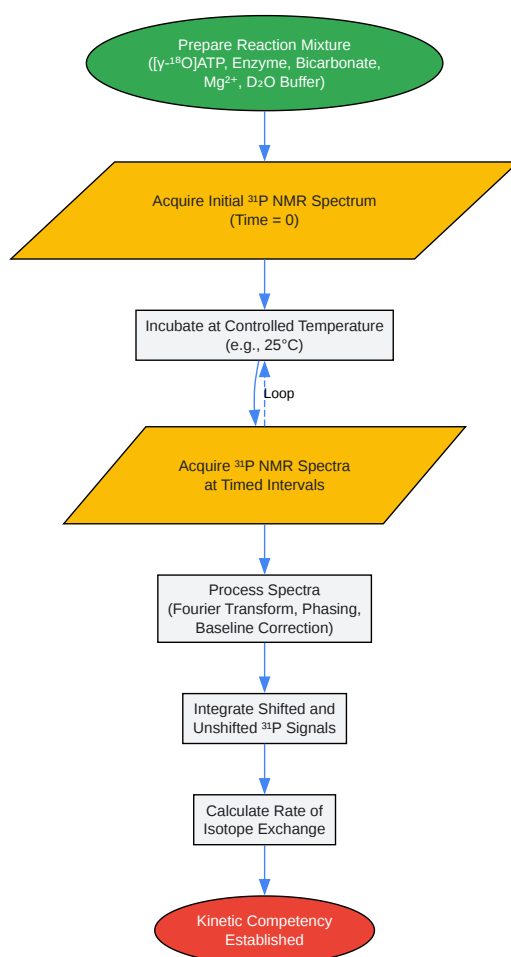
Prepare Reaction Mixture
([γ-$^{18}$O]ATP, Enzyme, Bicarbonate, Mg$^{2+}$, D$_2$O Buffer)

Acquire Initial $^{31}$P NMR Spectrum
(Time = 0)

Incubate at Controlled Temperature
(e.g., 25°C)

Loop

Acquire $^{31}$P NMR Spectra
at Timed Intervals

Process Spectra
(Fourier Transform, Phasing, Baseline Correction)

Integrate Shifted and Unshifted $^{31}$P Signals

Calculate Rate of Isotope Exchange

Kinetic Competency Established